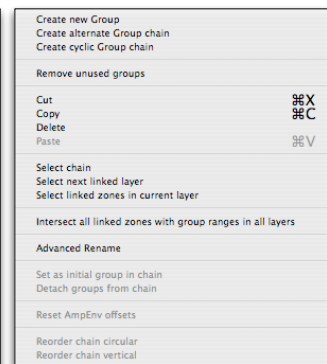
Create new Group
Create alternate Group chain
Create cyclic Group chain

Remove unused groups

Cut ⌘X
Copy ⌘C
Delete
Paste ⌘V

Select chain
Select next linked layer
Select linked zones in current layer

Intersect all linked zones with group ranges in all layers

Advanced Rename

Set as initial group in chain
Detach groups from chain

Reset AmpEnv offsets

Reorder chain circular
Reorder chain vertical